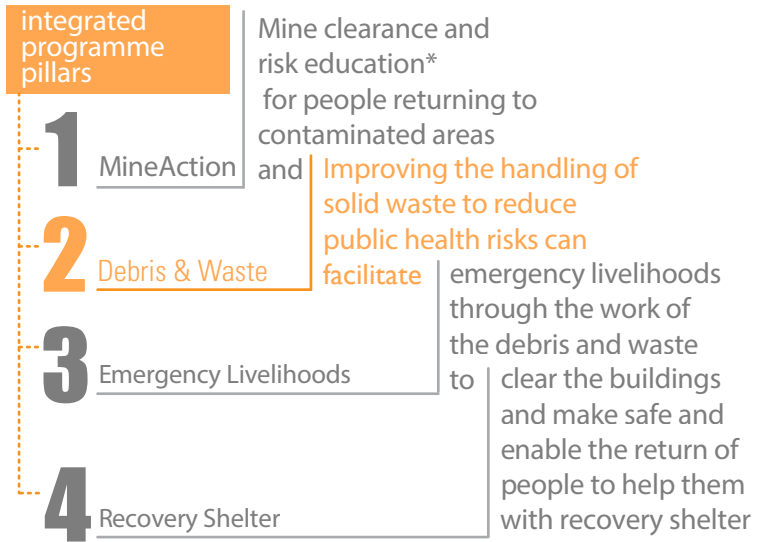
integrated programme pillars

1 MineAction

Mine clearance and risk education* for people returning to contaminated areas and

2 Debris & Waste

Improving the handling of solid waste to reduce public health risks can facilitate

3 Emergency Livelihoods

emergency livelihoods through the work of the debris and waste to

4 Recovery Shelter

clear the buildings and make safe and enable the return of people to help them with recovery shelter